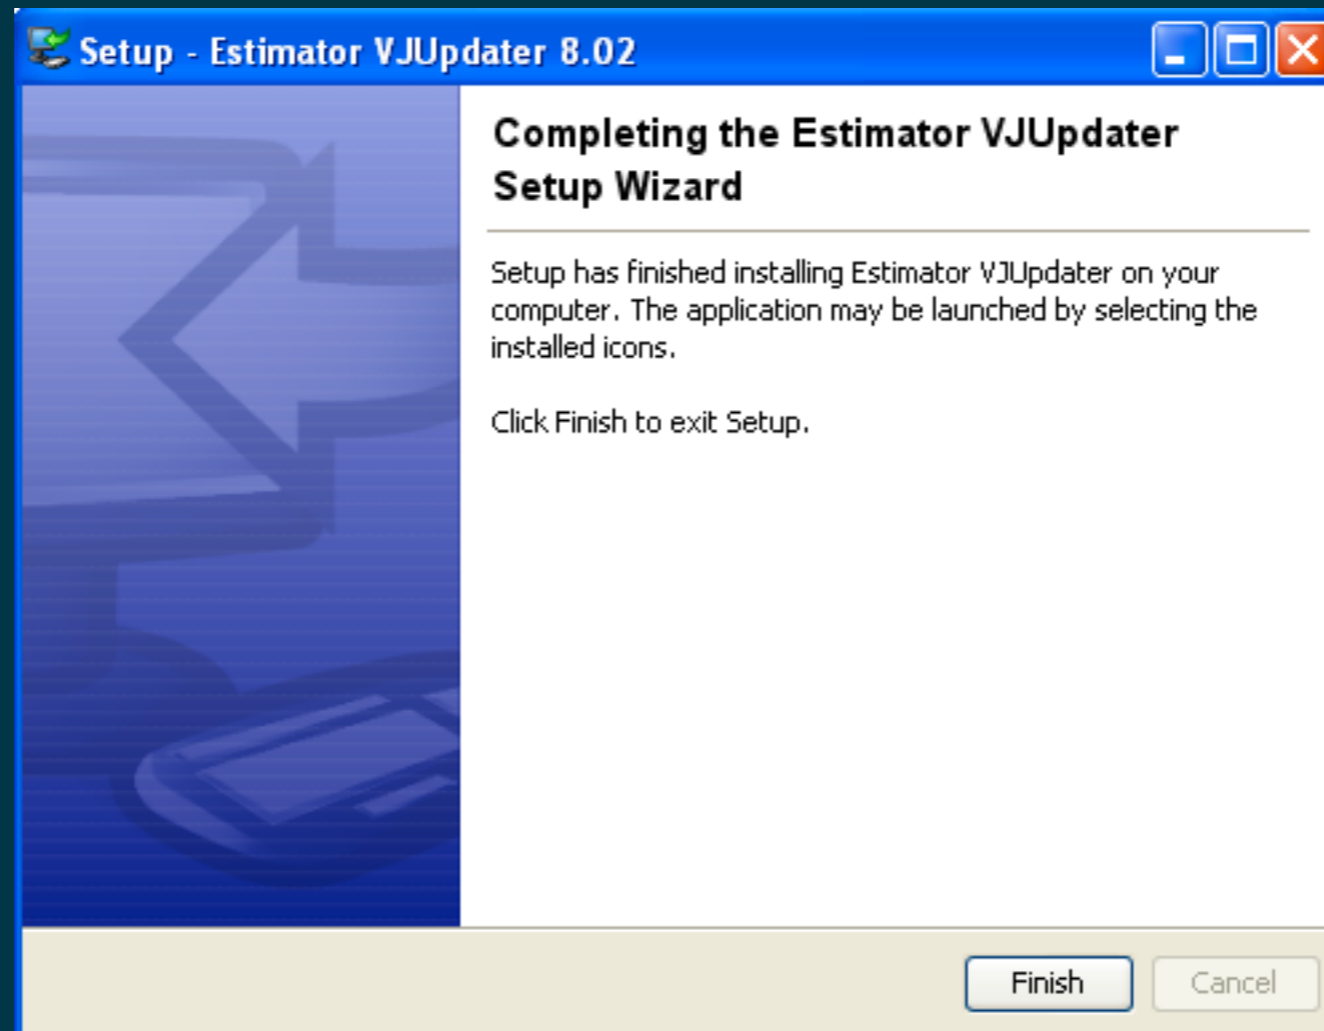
Setup - Estimator VJUpdater 8.02

Completing the Estimator VJUpdater Setup Wizard

Setup has finished installing Estimator VJUpdater on your computer. The application may be launched by selecting the installed icons.

Click Finish to exit Setup.

Finish

Cancel